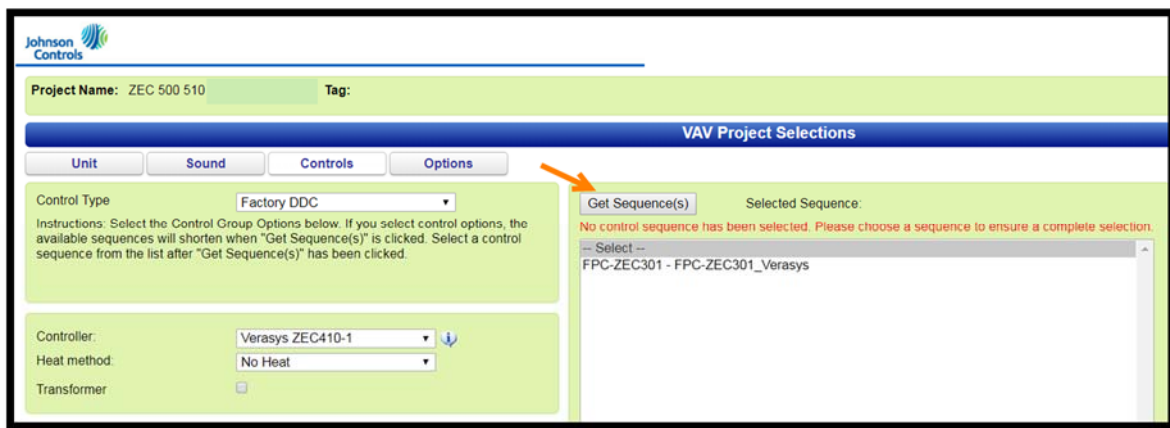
Johnson Controls

Project Name: ZEC 500 510 Tag:

VAV Project Selections

Unit Sound Controls Options

Control Type Factory DDC

Instructions: Select the Control Group Options below. If you select control options, the available sequences will shorten when "Get Sequence(s)" is clicked. Select a control sequence from the list after "Get Sequence(s)" has been clicked.

Controller: Verasys ZEC410-1

Heat method: No Heat

Transformer

Get Sequence(s) Selected Sequence:

No control sequence has been selected. Please choose a sequence to ensure a complete selection.

-- Select --

FPC-ZEC301 - FPC-ZEC301_Verasys